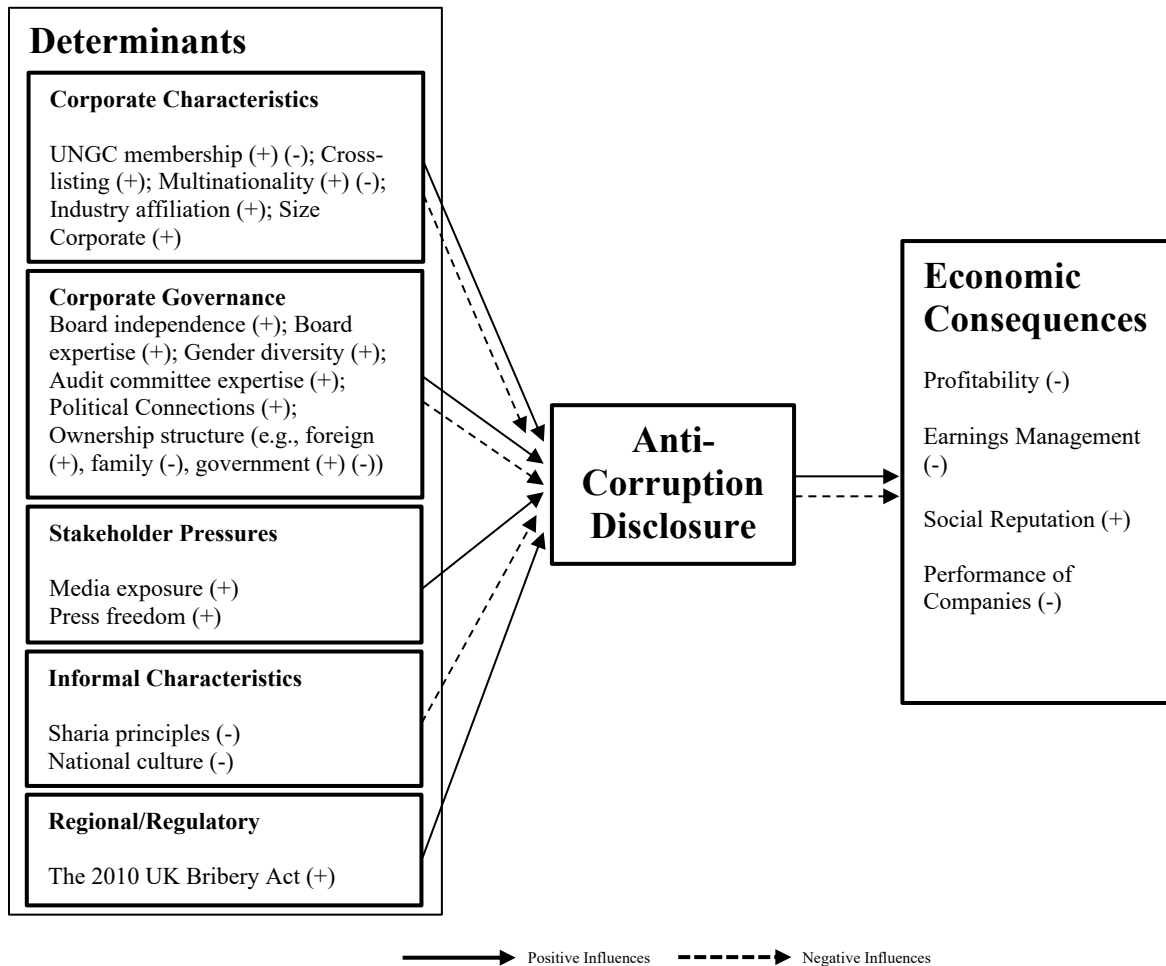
Determinants

Corporate Characteristics

UNGC membership (+) (-); Cross-listing (+); Multinationality (+) (-); Industry affiliation (+); Size Corporate (+)

Corporate Governance
Board independence (+); Board expertise (+); Gender diversity (+); Audit committee expertise (+); Political Connections (+); Ownership structure (e.g., foreign (+), family (-), government (+) (-))

Stakeholder Pressures

Media exposure (+)
Press freedom (+)

Informal Characteristics

Sharia principles (-)
National culture (-)

Regional/Regulatory

The 2010 UK Bribery Act (+)

Anti-Corruption Disclosure

Economic Consequences

Profitability (-)

Earnings Management (-)

Social Reputation (+)

Performance of Companies (-)

Positive Influences Negative Influences